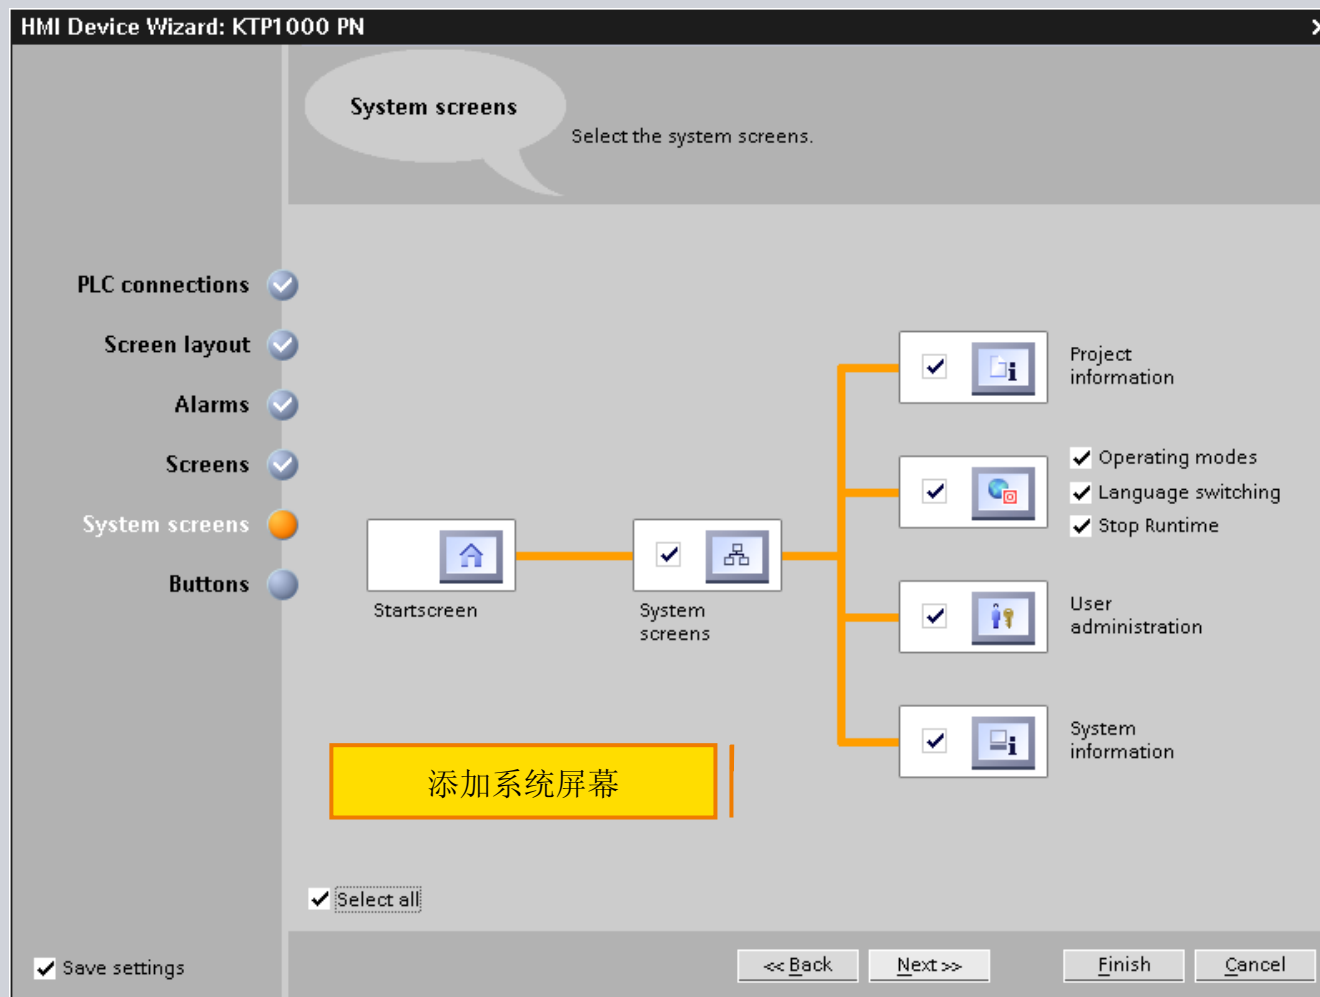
HMI Device Wizard: KTP1000 PN

System screens

Select the system screens.

PLC connections

Screen layout

Alarms

Screens

System screens

Buttons

Startscreen

System screens

Project information

Operating modes

Language switching

Stop Runtime

User administration

System information

添加系统屏幕

Select all

Save settings

<< Back

Next >>

Finish

Cancel